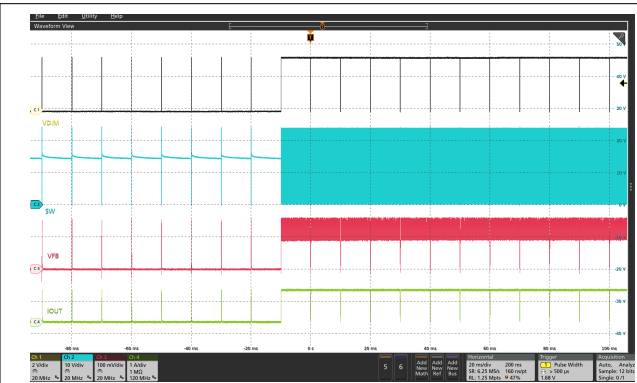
File Edit Utility Help

Waveform View

T

C1

VDIM

C2

SW

VFB

C3

IOUT

C4

-80 ms
-60 ms
-40 ms
-20 ms
0 s
20 ms
40 ms
60 ms
80 ms
100 ms

Ch 1
2 V/div
20 MHz

Ch 2
10 V/div
20 MHz

Ch 3
100 mV/div
20 MHz

Ch 4
1 A/div
1 MΩ
120 MHz

5
6

Add New Math
Add New Ref
Add New Bus

Horizontal
20 ms/div
SR: 6.25 MS/s
RL: 1.25 Mpts
200 ms
160 ns/pt
47%

Trigger
Pulse Width
> 500 µs
1.68 V

Acquisition
Auto, Analyz
Sample: 12 bits
Single: 0/1